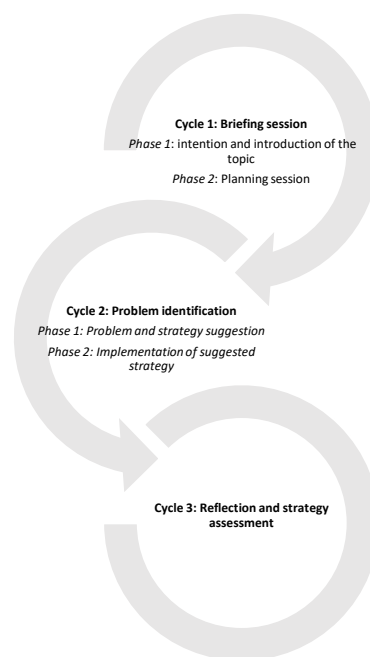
Cycle 1: Briefing session

Phase 1: intention and introduction of the topic

Phase 2: Planning session

Cycle 2: Problem identification

Phase 1: Problem and strategy suggestion

Phase 2: Implementation of suggested strategy

Cycle 3: Reflection and strategy assessment